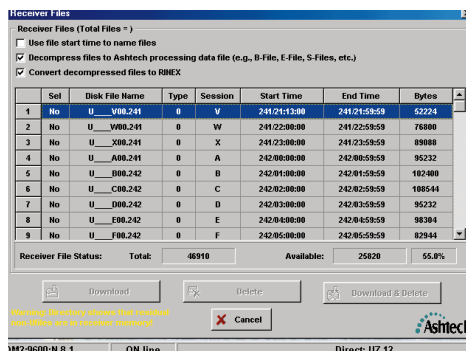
Receiver Files

Receiver Files (Total Files = )

Use file start time to name files

Decompress files to Ashtech processing data file (e.g., B-File, E-File, S-Files, etc.)

Convert decompressed files to RINEX

| | Sel | Disk File Name | Type | Session | Start Time | End Time | Bytes |
|---|---|---|---|---|---|---|---|
| 1 | No | U____V00.241 | 0 | V | 241/21:13:00 | 241/21:59:59 | 52224 |
| 2 | No | U____W00.241 | 0 | W | 241/22:00:00 | 241/22:59:59 | 76800 |
| 3 | No | U____X00.241 | 0 | X | 241/23:00:00 | 241/23:59:59 | 89088 |
| 4 | No | U____A00.241 | 0 | A | 242/00:00:00 | 242/00:59:59 | 95232 |
| 5 | No | U____B00.242 | 0 | B | 242/01:00:00 | 242/01:59:59 | 102400 |
| 6 | No | U____C00.242 | 0 | C | 242/02:00:00 | 242/02:59:59 | 108544 |
| 7 | No | U____D00.242 | 0 | D | 242/03:00:00 | 242/03:59:59 | 95232 |
| 8 | No | U____E00.242 | 0 | E | 242/04:00:00 | 242/04:59:59 | 98304 |
| 9 | No | U____F00.242 | 0 | F | 242/05:00:00 | 242/05:59:59 | 82944 |

Receiver File Status: Total: 46910 Available: 25820 55.0%

Download Delete Download & Delete

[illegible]

Cancel

Ashtech

M2:9600:N 8 1 ON line Direct: UZ-12